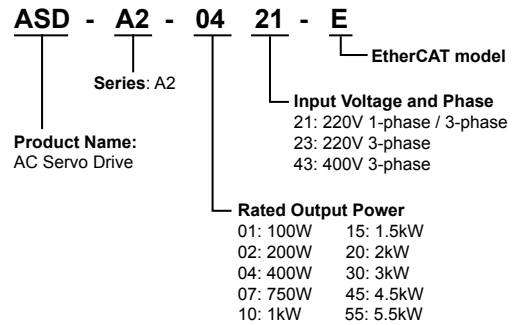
ASD - A2 - 04 21 - E

EtherCAT model

Series: A2

Input Voltage and Phase
21: 220V 1-phase / 3-phase
23: 220V 3-phase
43: 400V 3-phase

Product Name:
AC Servo Drive

Rated Output Power
01: 100W
02: 200W
04: 400W
07: 750W
10: 1kW
15: 1.5kW
20: 2kW
30: 3kW
45: 4.5kW
55: 5.5kW